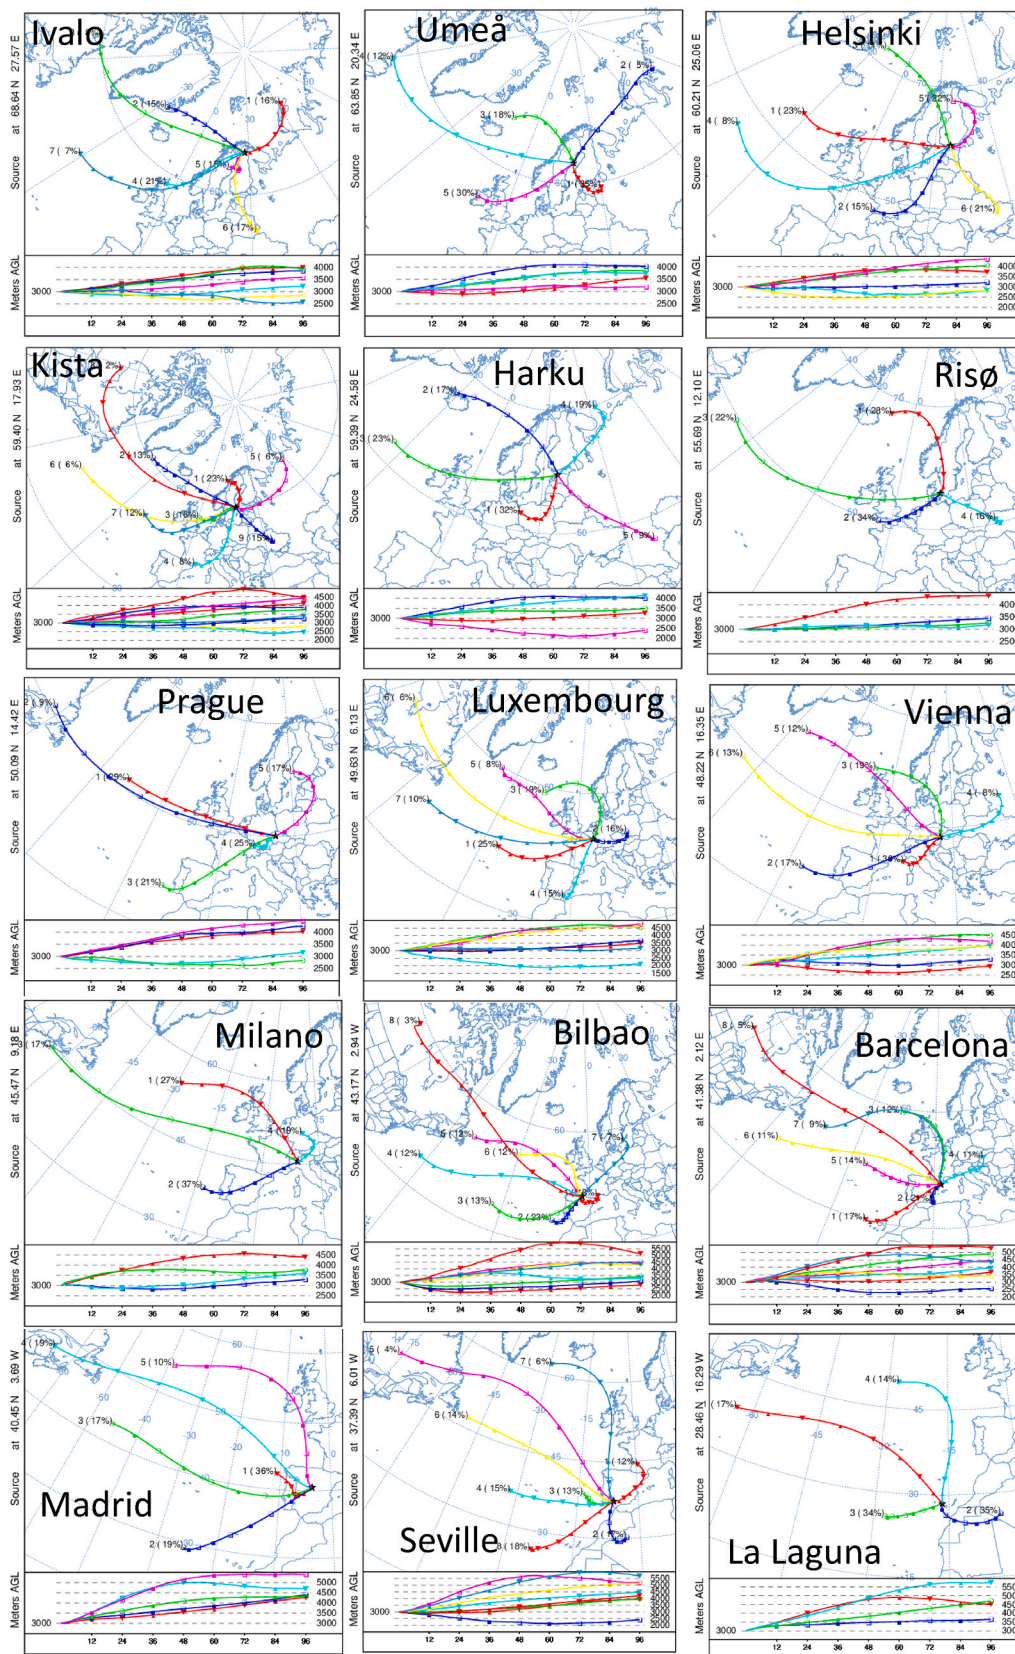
Ivalo
Source at 68.64 N 27.57 E
1 (16%)
2 (15%)
4 (21%)
5 (15%)
6 (17%)
7 (7%)
Meters AGL
4000
3500
3000
2500
3000
12 24 36 48 60 72 84 96

Umeå
Source at 63.85 N 20.34 E
(12%)
2 (5%)
3 (18%)
1 (35%)
5 (30%)
Meters AGL
4000
3500
3000
2500
3000
12 24 36 48 60 72 84 96

Helsinki
Source at 60.21 N 25.06 E
3 (32%)
1 (23%)
4 (8%)
5 (22%)
2 (15%)
6 (21%)
Meters AGL
4000
3500
3000
2500
2000
3000
12 24 36 48 60 72 84 96

Kista
Source at 59.40 N 17.93 E
2%)
2 (13%)
6 (6%)
5 (6%)
1 (23%)
7 (12%)
3 (18%)
9 (15%)
4 (8%)
Meters AGL
4500
4000
3500
3000
2500
2000
3000
12 24 36 48 60 72 84 96

Harku
Source at 59.39 N 24.58 E
2 (17%)
4 (19%)
3 (23%)
1 (32%)
5 (9%)
Meters AGL
4000
3500
3000
2500
2000
3000
12 24 36 48 60 72 84 96

Risø
Source at 55.69 N 12.10 E
3 (22%)
1 (28%)
2 (34%)
4 (16%)
Meters AGL
400
350
300
250
3000
12 24 36 48 60 72 84 96

Prague
Source at 50.09 N 14.42 E
(9%)
1 (29%)
5 (17%)
4 (25%)
3 (21%)
Meters AGL
4000
3500
3000
2500
3000
12 24 36 48 60 72 84 96

Luxembourg
Source at 49.63 N 6.13 E
6 (6%)
5 (8%)
3 (19%)
7 (10%)
(16%)
1 (25%)
4 (15%)
Meters AGL
4500
4000
3500
3000
2500
2000
1500
3000
12 24 36 48 60 72 84 96

Vienna
Source at 48.22 N 16.35 E
5 (12%)
6 (13%)
3 (19%)
4 (8%)
2 (17%)
1 (30%)
Meters AGL
450
400
350
300
250
3000
12 24 36 48 60 72 84 96

Milano
Source at 45.47 N 9.18 E
3 (17%)
1 (27%)
4 (19%)
2 (37%)
Meters AGL
4500
4000
3500
3000
2500
3000
12 24 36 48 60 72 84 96

Bilbao
Source at 43.17 N 2.94 W
8 (3%)
5 (12%)
7 (7%)
4 (12%)
6 (12%)
3 (13%)
2 (23%)
Meters AGL
5500
3000
12 24 36 48 60 72 84 96

Barcelona
Source at 41.38 N 2.12 E
8 (5%)
3 (12%)
7 (9%)
6 (11%)
4 (11%)
5 (14%)
2 (21%)
1 (17%)
Meters AGL
3000
12 24 36 48 60 72 84 96

Madrid
Source at 40.45 N 3.69 W
4 (19%)
5 (10%)
3 (17%)
1 (36%)
2 (19%)
Meters AGL
5000
4500
4000
3500
3000
3000
12 24 36 48 60 72 84 96

Seville
Source at 37.39 N 6.01 W
5 (4%)
7 (6%)
6 (14%)
1 (12%)
4 (15%)
3 (13%)
2 (17%)
8 (18%)
Meters AGL
5500
3000
12 24 36 48 60 72 84 96

La Laguna
Source at 28.46 N 16.29 W
4 (14%)
1 (17%)
3 (34%)
2 (35%)
Meters AGL
3000
12 24 36 48 60 72 84 96